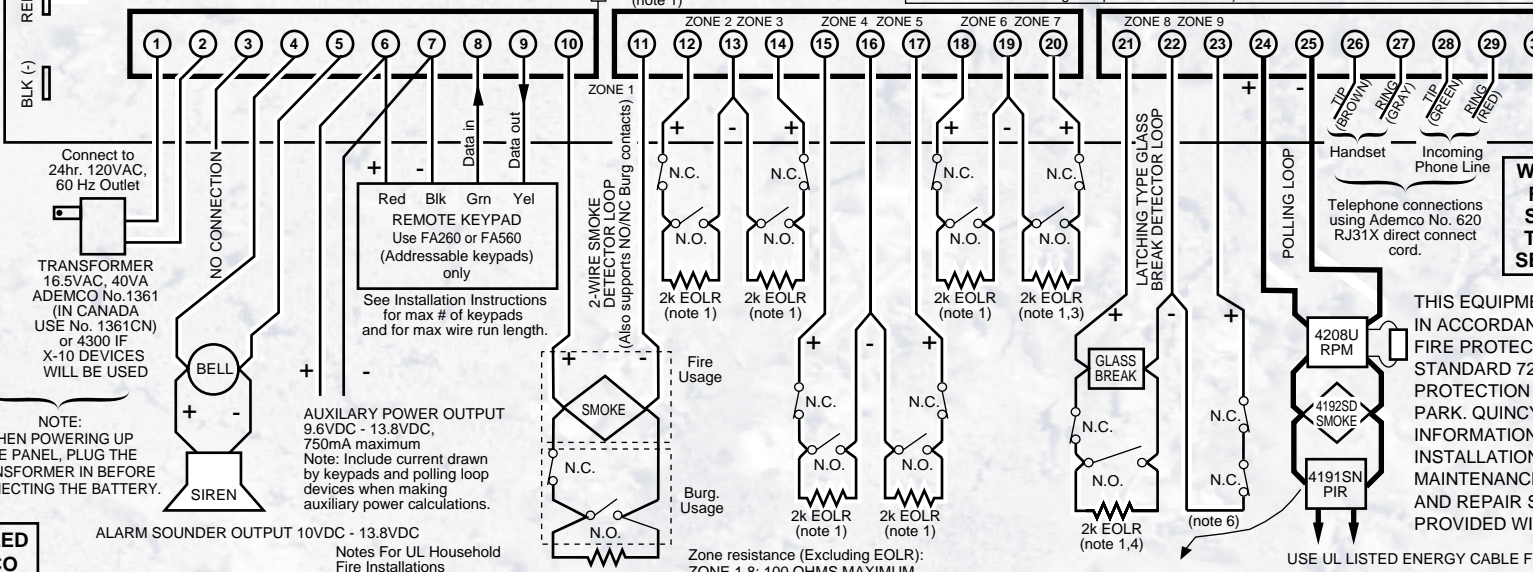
(note 1)

RED
BLK (-)

ZONE 2 ZONE 3 ZONE 4 ZONE 5 ZONE 6 ZONE 7 ZONE 8 ZONE 9

1 2 3 4 5 6 7 8 9 10 11 12 13 14 15 16 17 18 19 20 21 22 23 24 25 26 27 28 29

ZONE 1

Connect to 24hr. 120VAC, 60 Hz Outlet

TRANSFORMER 16.5VAC, 40VA ADEMCO No.1361 (IN CANADA USE No. 1361CN) or 4300 IF X-10 DEVICES WILL BE USED

NOTE: HEN POWERING UP E PANEL, PLUG THE NSFORMER IN BEFORE ECTING THE BATTERY.

NO CONNECTION

BELL
SIREN

+ -
Data in
Data out

Red Blk Grn Yel
REMOTE KEYPAD
Use FA260 or FA560
(Addressable keypads) only

See Installation Instructions for max # of keypads and for max wire run length.

AUXILARY POWER OUTPUT 9.6VDC - 13.8VDC, 750mA maximum
Note: Include current drawn by keypads and polling loop devices when making auxiliary power calculations.

ALARM SOUNDER OUTPUT 10VDC - 13.8VDC

Notes For UL Household Fire Installations

2-WIRE SMOKE DETECTOR LOOP (Also supports NO/NC Burg contacts)

SMOKE
Fire Usage
Burg. Usage
N.C.
N.O.

N.C.
N.O.
2k EOLR (note 1)

Zone resistance (Excluding EOLR): ZONE 1-8: 100 OHMS MAXIMUM

2k EOLR (note 1,3)

LATCHING TYPE GLASS BREAK DETECTOR LOOP
GLASS BREAK
2k EOLR (note 1,4)
(note 6)

POLLING LOOP
4208U RPM
4192SD SMOKE
4191SN PIR

TIP (BROWN) RING (GRAY) TIP (GREEN) RING (RED)
Handset
Incoming Phone Line
Telephone connections using Ademco No. 620 RJ31X direct connect cord.

W
F
S
T
SI

THIS EQUIPME IN ACCORDAN FIRE PROTEC STANDARD 72 PROTECTION PARK. QUINCY INFORMATION INSTALLATION MAINTENANC AND REPAIR S PROVIDED WI

USE UL LISTED ENERGY CABLE F

ED
CO